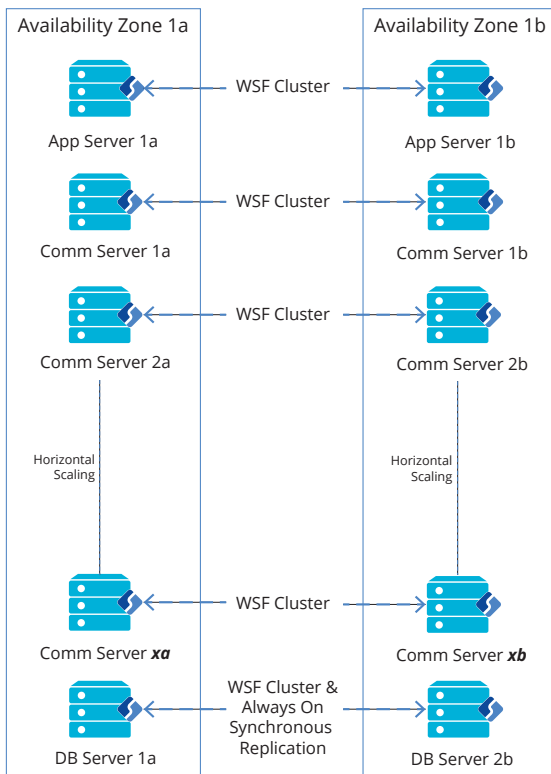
Availability Zone 1a

Availability Zone 1b

WSF Cluster

App Server 1a

App Server 1b

WSF Cluster

Comm Server 1a

Comm Server 1b

WSF Cluster

Comm Server 2a

Comm Server 2b

Horizontal Scaling

Horizontal Scaling

WSF Cluster

Comm Server *xa*

Comm Server *xb*

WSF Cluster & Always On Synchronous Replication

DB Server 1a

DB Server 2b